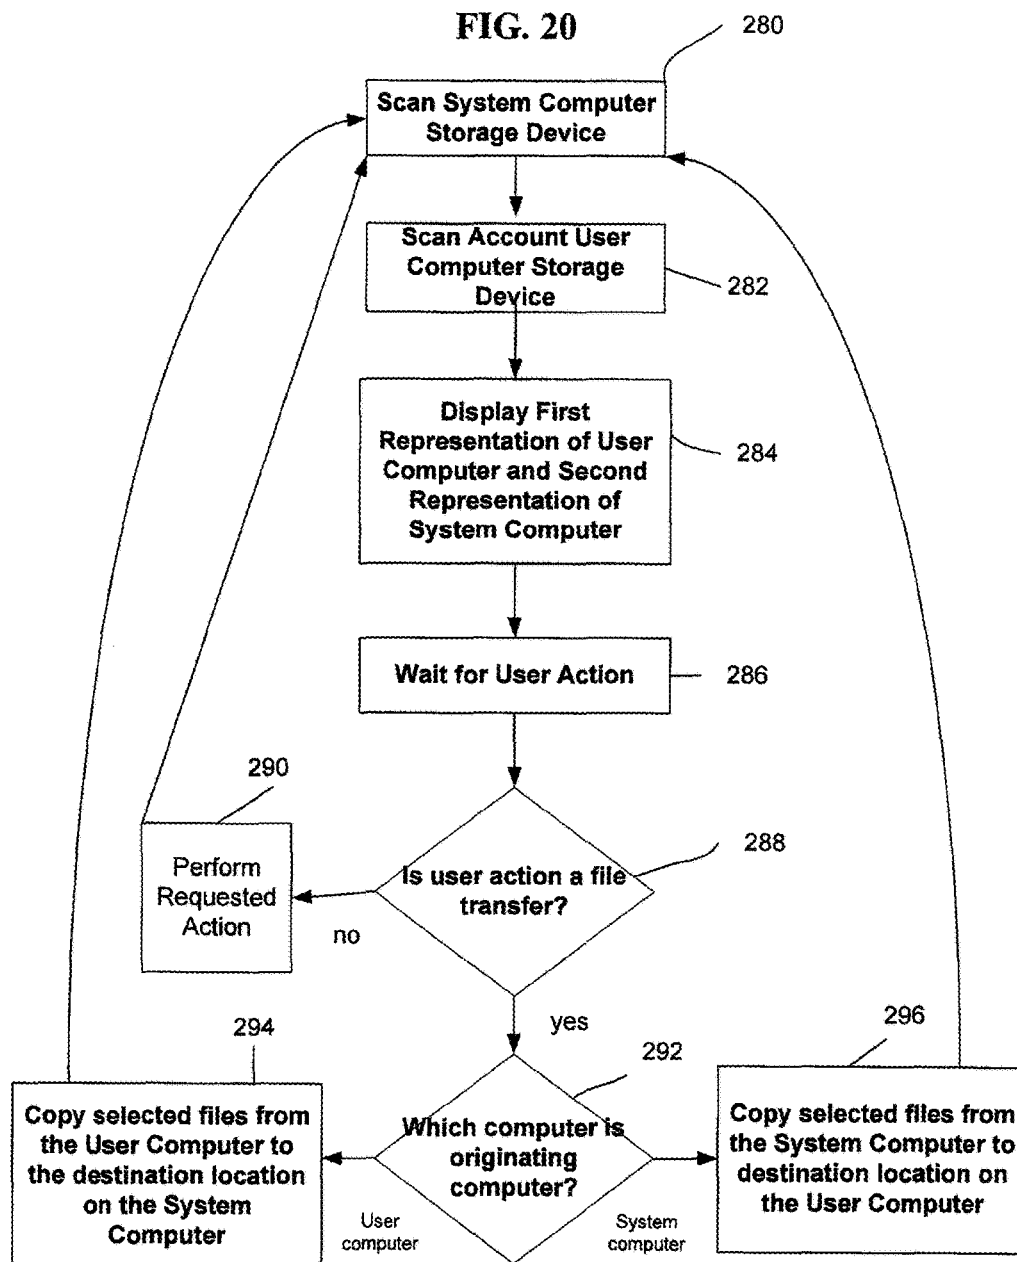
FIG. 20

280

Scan System Computer Storage Device

Scan Account User Computer Storage Device

282

Display First Representation of User Computer and Second Representation of System Computer

284

Wait for User Action

286

290

Perform Requested Action

Is user action a file transfer?

288

no

yes

294

292

296

Copy selected files from the User Computer to the destination location on the System Computer

Which computer is originating computer?

Copy selected files from the System Computer to destination location on the User Computer

User computer

System computer